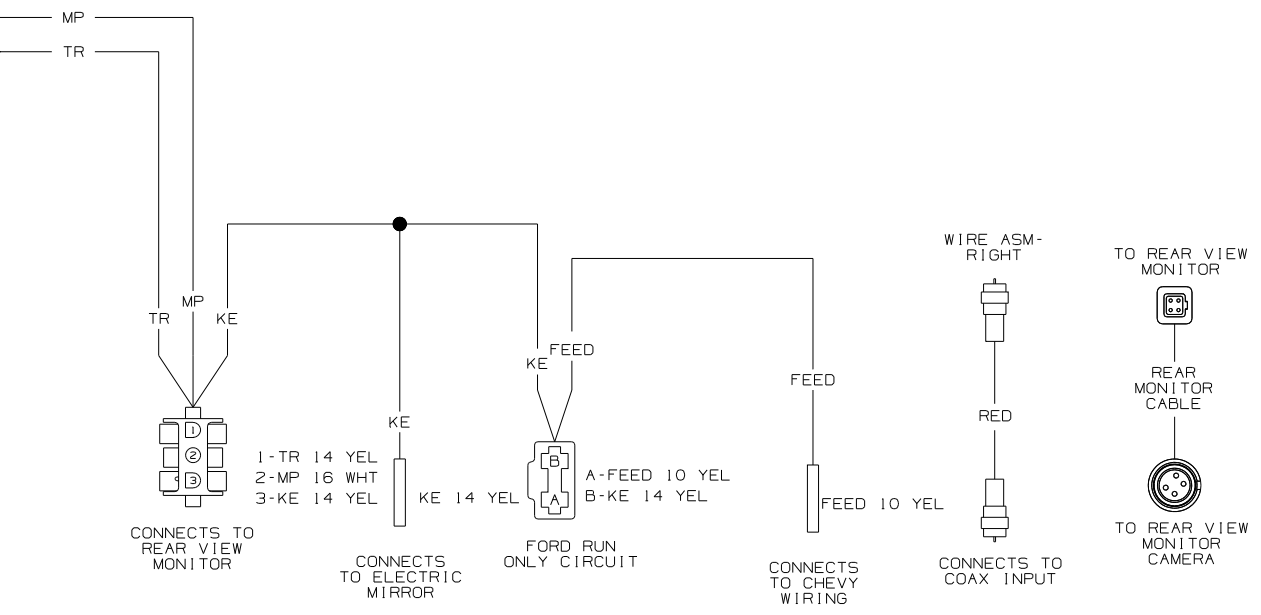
MP
TR

TR MP KE

1
2
3

1-TR 14 YEL
2-MP 16 WHT
3-KE 14 YEL

CONNECTS TO REAR VIEW MONITOR

KE
KE 14 YEL

CONNECTS TO ELECTRIC MIRROR

KE FEED
B
A
A-FEED 10 YEL
B-KE 14 YEL

FORD RUN ONLY CIRCUIT

FEED
FEED 10 YEL

CONNECTS TO CHEVY WIRING

WIRE ASM-RIGHT
RED

CONNECTS TO COAX INPUT

TO REAR VIEW MONITOR
REAR MONITOR CABLE
TO REAR VIEW MONITOR CAMERA